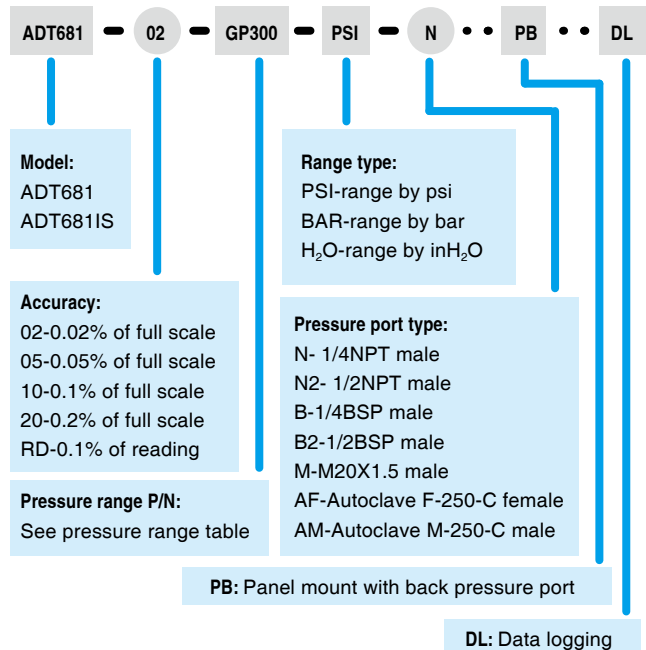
ADT681 - 02 - GP300 - PSI - N • • PB • • DL

Model:
ADT681
ADT681IS

Range type:
PSI-range by psi
BAR-range by bar
$H_2O$-range by in$H_2O$

Accuracy:
02-0.02% of full scale
05-0.05% of full scale
10-0.1% of full scale
20-0.2% of full scale
RD-0.1% of reading

Pressure port type:
N- 1/4NPT male
N2- 1/2NPT male
B-1/4BSP male
B2-1/2BSP male
M-M20X1.5 male
AF-Autoclave F-250-C female
AM-Autoclave M-250-C male

Pressure range P/N:
See pressure range table

PB: Panel mount with back pressure port

DL: Data logging